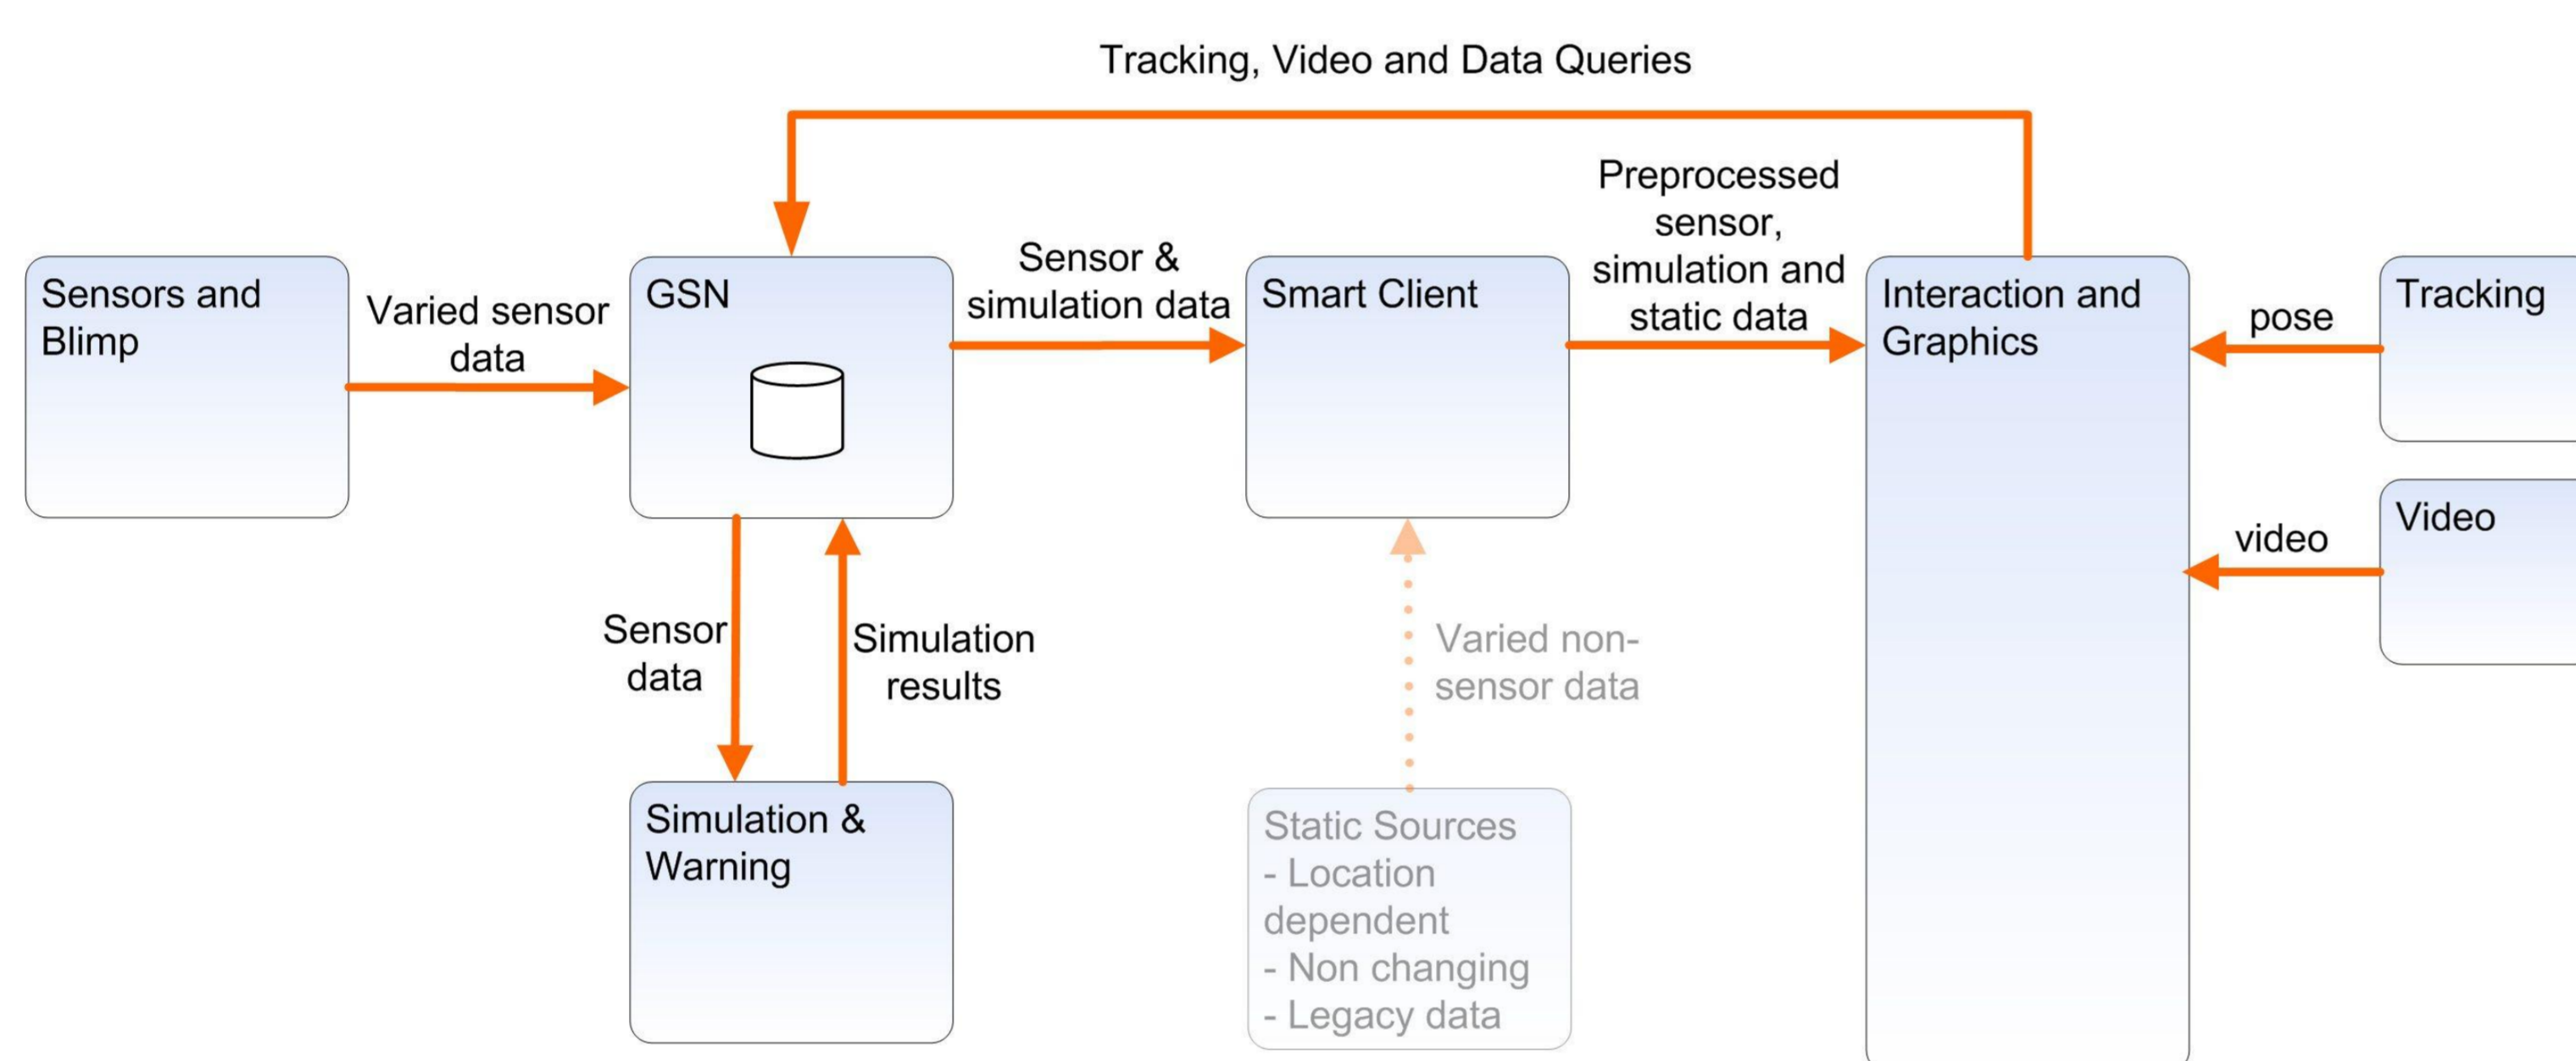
Tracking, Video and Data Queries

Sensors and Blimp

Varied sensor data

GSN

Sensor & simulation data

Smart Client

Preprocessed sensor, simulation and static data

Interaction and Graphics

pose

Tracking

video

Video

Sensor data

Simulation results

Varied non-sensor data

Simulation & Warning

Static Sources
- Location dependent
- Non changing
- Legacy data